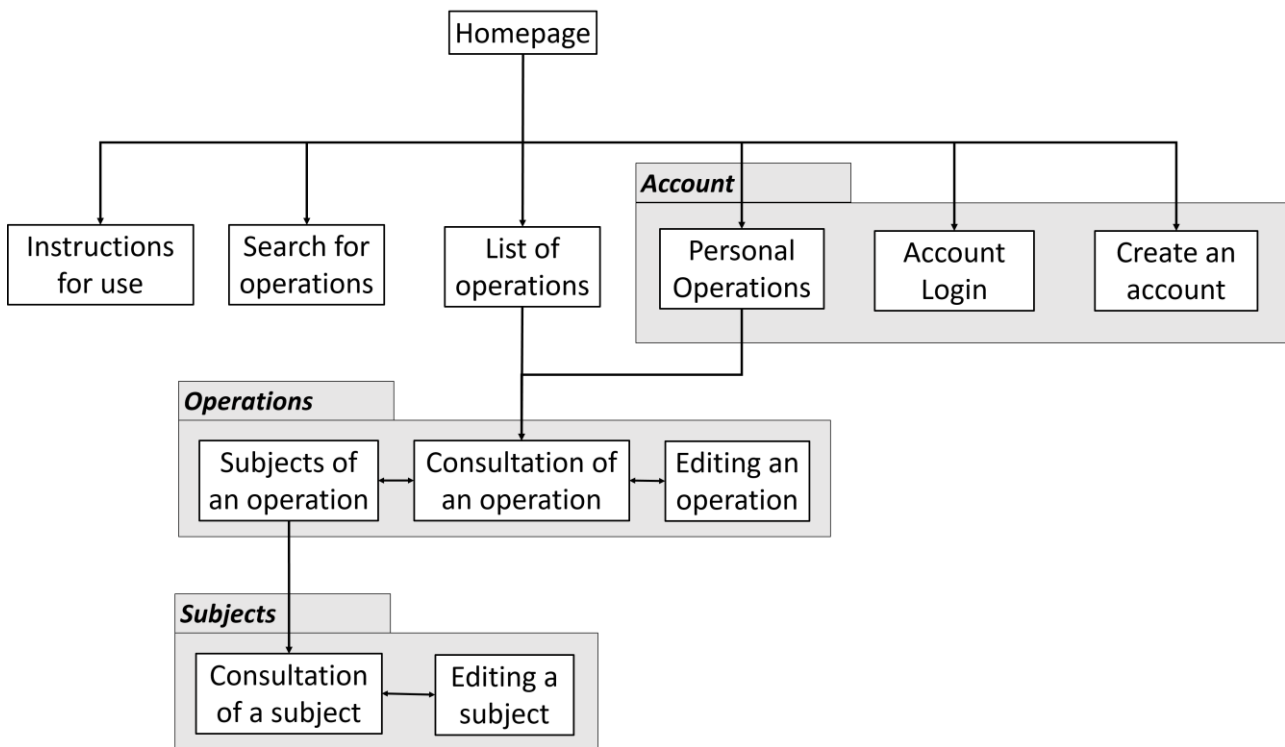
Homepage

Instructions for use

Search for operations

List of operations

Account

Personal Operations

Account Login

Create an account

Operations

Subjects of an operation

Consultation of an operation

Editing an operation

Subjects

Consultation of a subject

Editing a subject